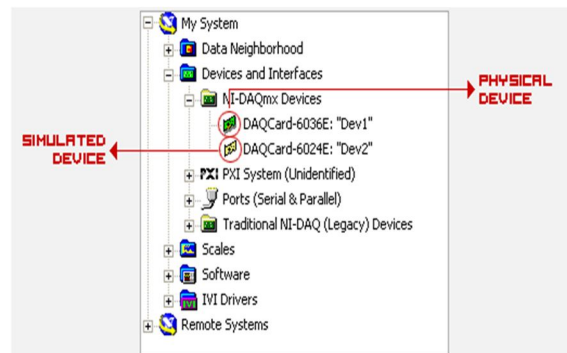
My System
Data Neighborhood
Devices and Interfaces
NI-DAQmx Devices
DAQCard-6036E: "Dev1"
DAQCard-6024E: "Dev2"
PXI PXI System (Unidentified)
Ports (Serial & Parallel)
Traditional NI-DAQ (Legacy) Devices
Scales
Software
IVI Drivers
Remote Systems

PHYSICAL DEVICE

SIMULATED DEVICE